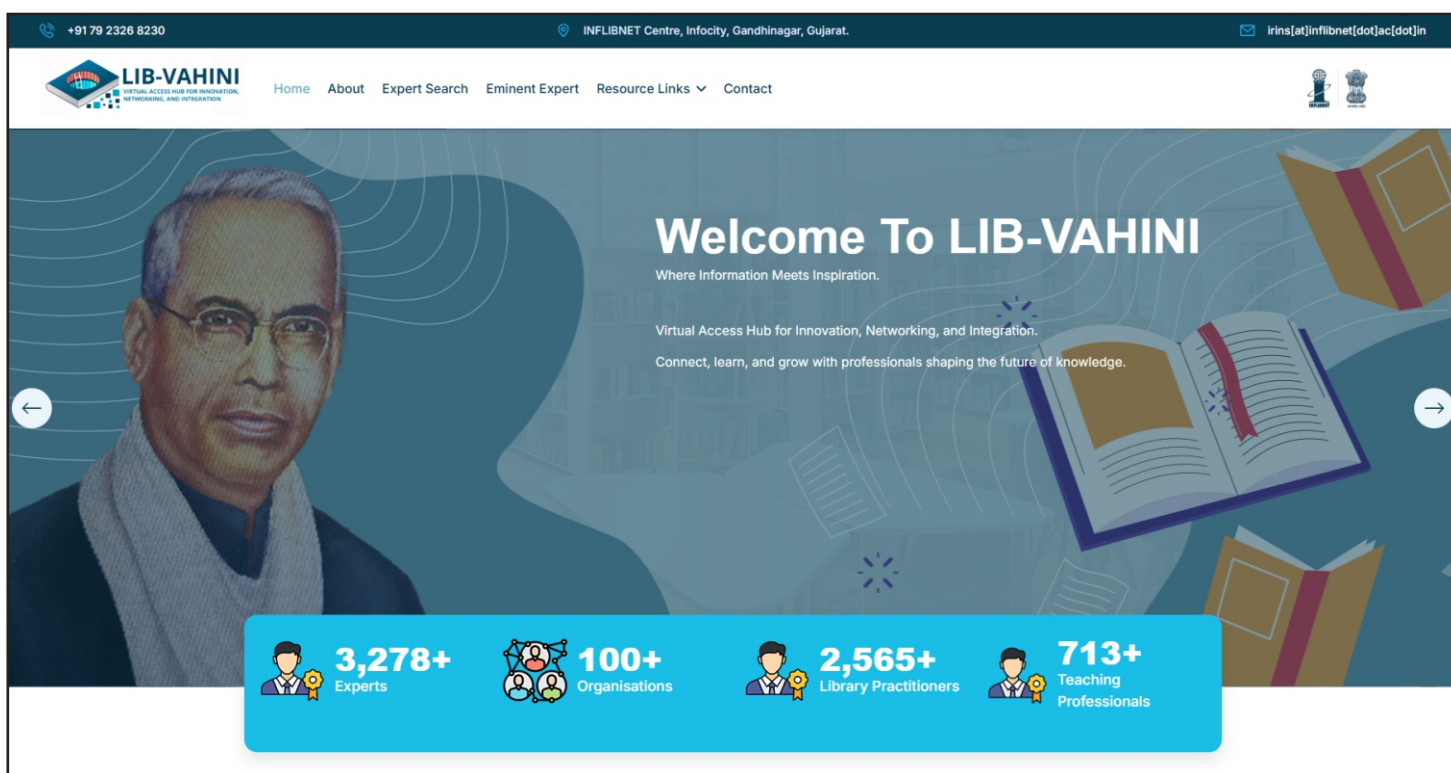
+91 79 2326 8230

INFLIBNET Centre, Infocity, Gandhinagar, Gujarat.

irins[at]inflibnet[dot]ac[dot]in

LIB-VAHINI
VIRTUAL ACCESS HUB FOR INNOVATION, NETWORKING, AND INTEGRATION

Home About Expert Search Eminent Expert Resource Links Contact

Welcome To LIB-VAHINI

Where Information Meets Inspiration.

Virtual Access Hub for Innovation, Networking, and Integration.

Connect, learn, and grow with professionals shaping the future of knowledge.

3,278+
Experts

100+
Organisations

2,565+
Library Practitioners

713+
Teaching Professionals